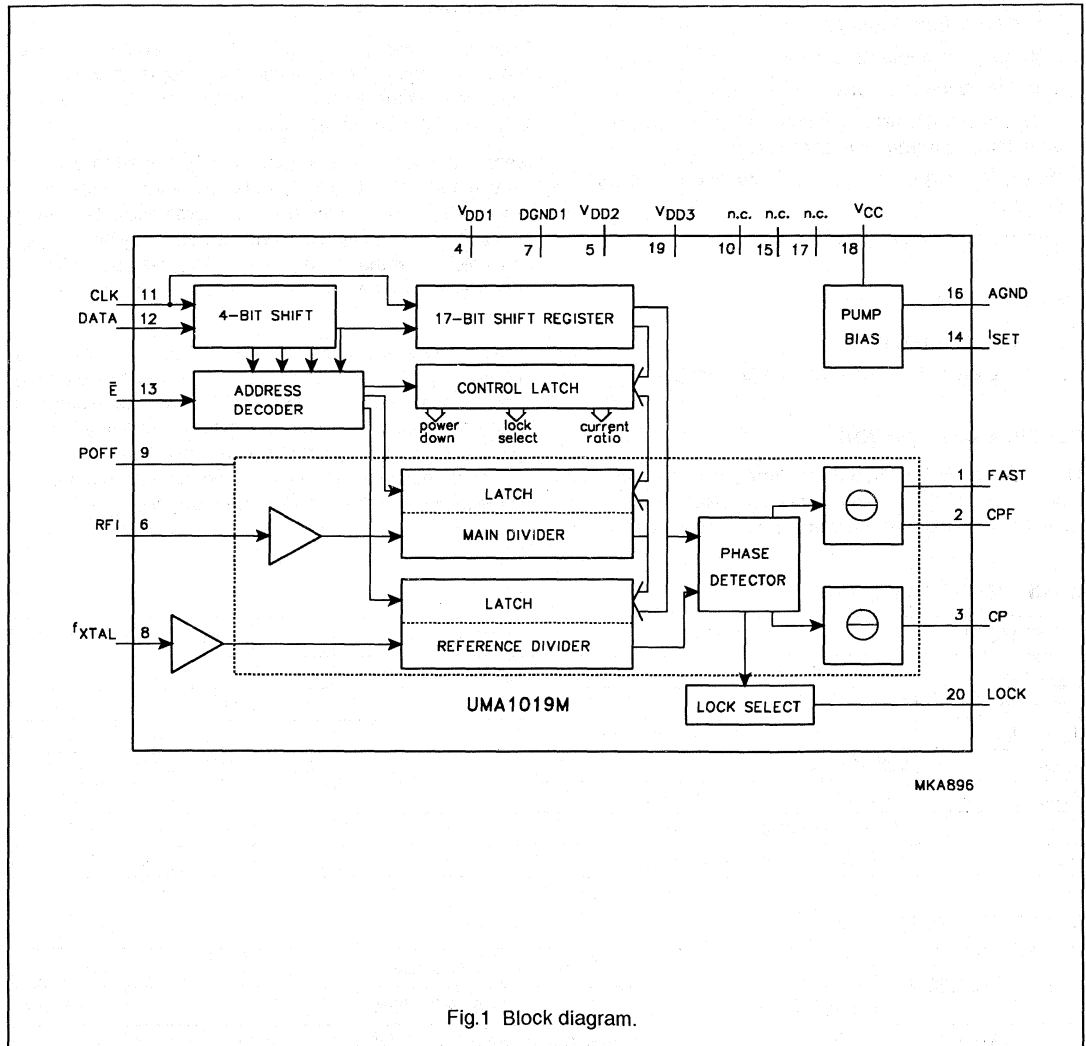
$V_{DD1}$ DGND1 $V_{DD2}$ $V_{DD3}$ n.c. n.c. n.c. $V_{CC}$

4 7 5 19 10 15 17 18

CLK 11
DATA 12
4-BIT SHIFT
17-BIT SHIFT REGISTER
PUMP BIAS
16 AGND
14 $I_{SET}$

$\bar{E}$ 13
ADDRESS DECODER
CONTROL LATCH
power down
lock select
current ratio

POFF 9
LATCH
MAIN DIVIDER
1 FAST
RFI 6
2 CPF
PHASE DETECTOR
LATCH
REFERENCE DIVIDER
3 CP
$f_{XTAL}$ 8

UMA1019M
LOCK SELECT
20 LOCK

MKA896

Fig.1 Block diagram.